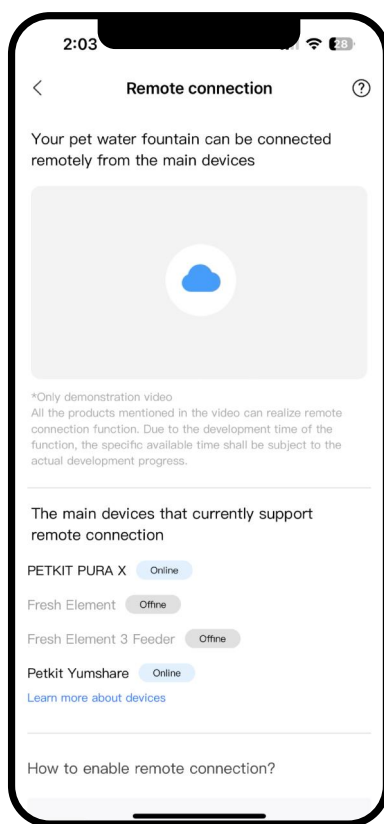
2:03

28

<

Remote connection

?

Your pet water fountain can be connected remotely from the main devices

*Only demonstration video
All the products mentioned in the video can realize remote connection function. Due to the development time of the function, the specific available time shall be subject to the actual development progress.

The main devices that currently support remote connection

PETKIT PURA X Online

Fresh Element Offine

Fresh Element 3 Feeder Offine

Petkit Yumshare Online

Learn more about devices

How to enable remote connection?